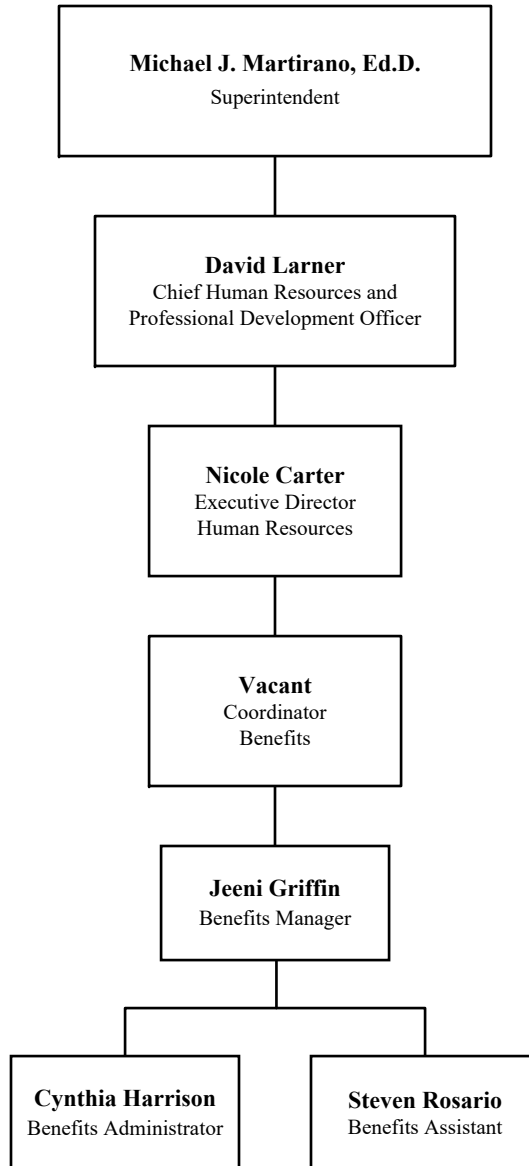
**Michael J. Martirano, Ed.D.**
Superintendent

**David Larner**
Chief Human Resources and Professional Development Officer

**Nicole Carter**
Executive Director
Human Resources

**Vacant**
Coordinator
Benefits

**Jeeni Griffin**
Benefits Manager

**Cynthia Harrison**
Benefits Administrator

**Steven Rosario**
Benefits Assistant